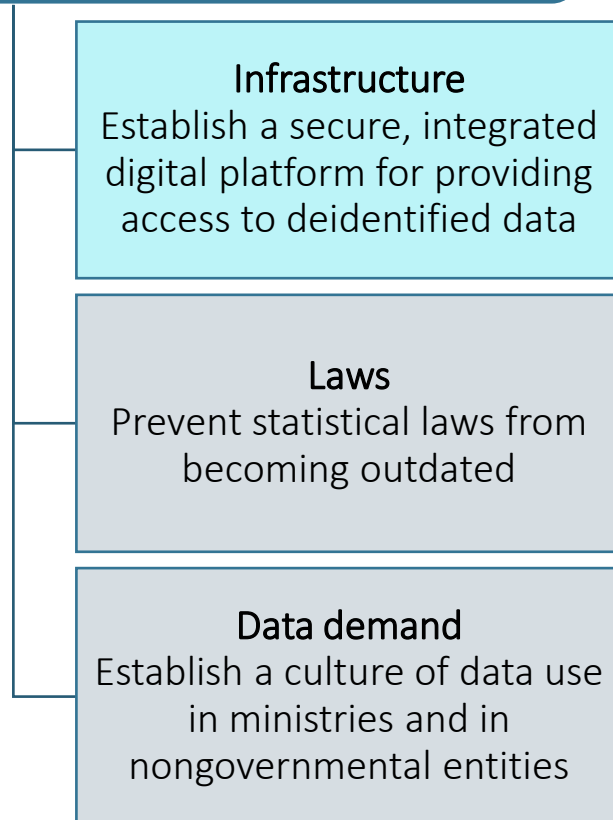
Infrastructure
Establish a secure, integrated digital platform for providing access to deidentified data

Laws
Prevent statistical laws from becoming outdated

Data demand
Establish a culture of data use in ministries and in nongovernmental entities